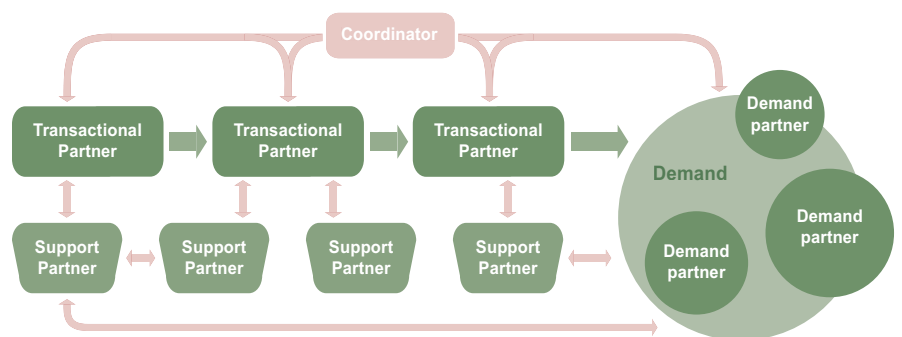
Coordinator

Transactional Partner

Transactional Partner

Transactional Partner

Demand

Demand partner

Demand partner

Demand partner

Support Partner

Support Partner

Support Partner

Support Partner